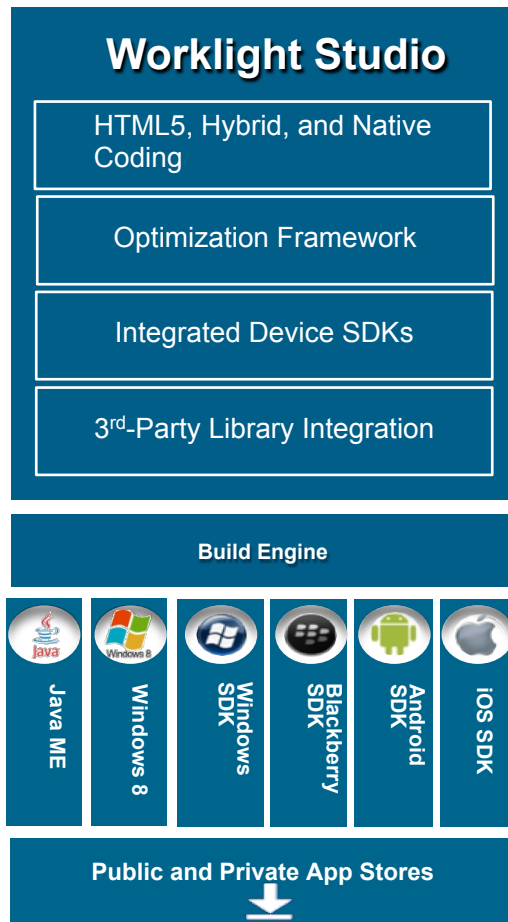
Worklight Studio

HTML5, Hybrid, and Native Coding

Optimization Framework

Integrated Device SDKs

3rd-Party Library Integration

Build Engine

Java

Java ME

Windows 8

Windows 8

Windows SDK

Blackberry SDK

Android SDK

iOS SDK

Public and Private App Stores